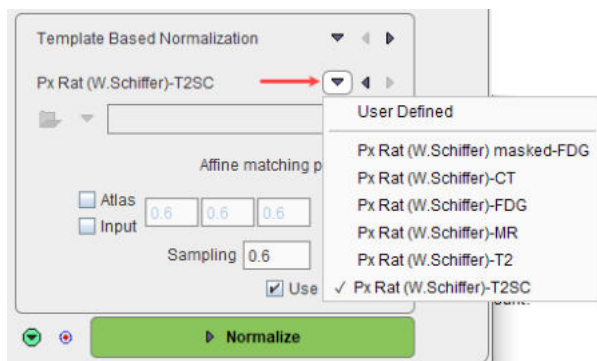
Template Based Normalization

Px Rat (W.Schiffer)-T2SC

User Defined

Px Rat (W.Schiffer) masked-FDG

Px Rat (W.Schiffer)-CT

Px Rat (W.Schiffer)-FDG

Px Rat (W.Schiffer)-MR

Px Rat (W.Schiffer)-T2

✓ Px Rat (W.Schiffer)-T2SC

Affine matching p

Atlas

Input

0.6 0.6 0.6

Sampling 0.6

Use

Normalize